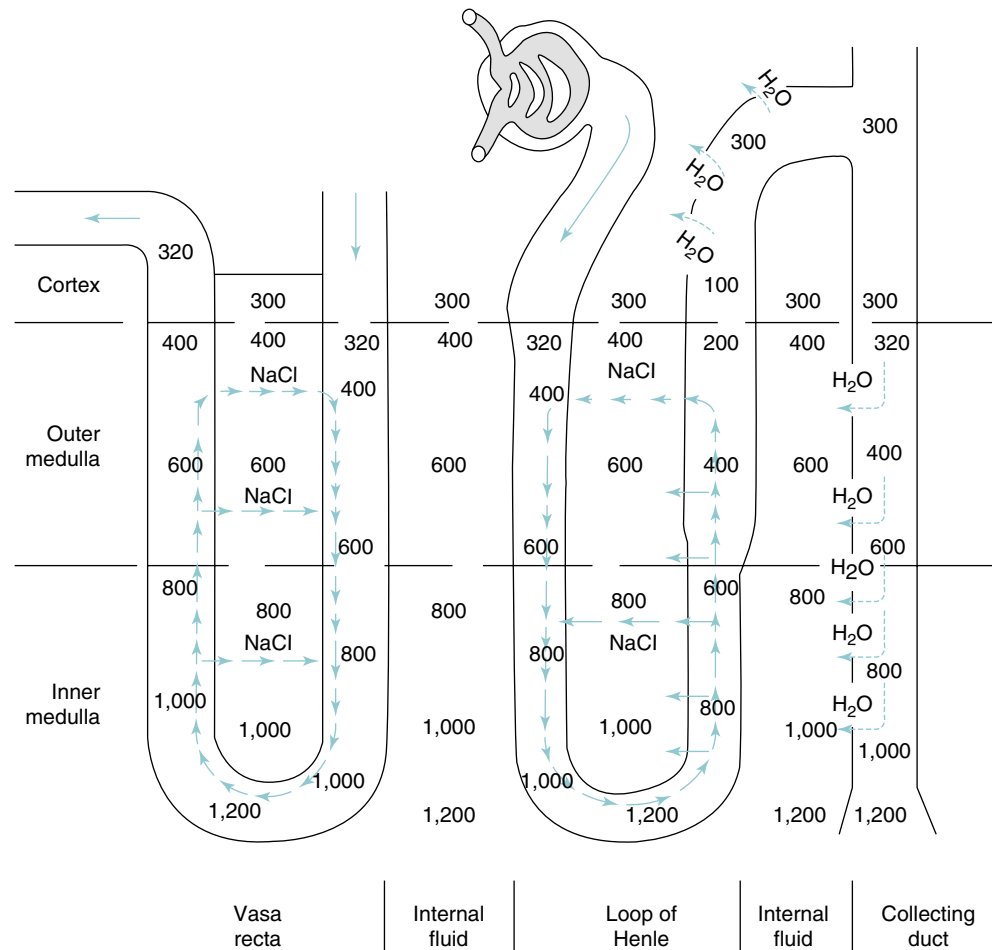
$H_2O$
300
300
$H_2O$
$H_2O$
320
100
Cortex
300
300
300
300
300
400
400
320
400
320
400
200
400
320
NaCl
NaCl
$H_2O$
400
400
Outer medulla
600
600
600
600
400
600
400
NaCl
$H_2O$
600
600
600
800
600
$H_2O$
800
800
800
800
NaCl
NaCl
$H_2O$
800
800
800
Inner medulla
1,000
$H_2O$
800
1,000
1,000
1,000
1,000
1,000
1,000
1,000
1,200
1,200
1,200
1,200
1,200

| Vasa recta | Internal fluid | Loop of Henle | Internal fluid | Collecting duct |